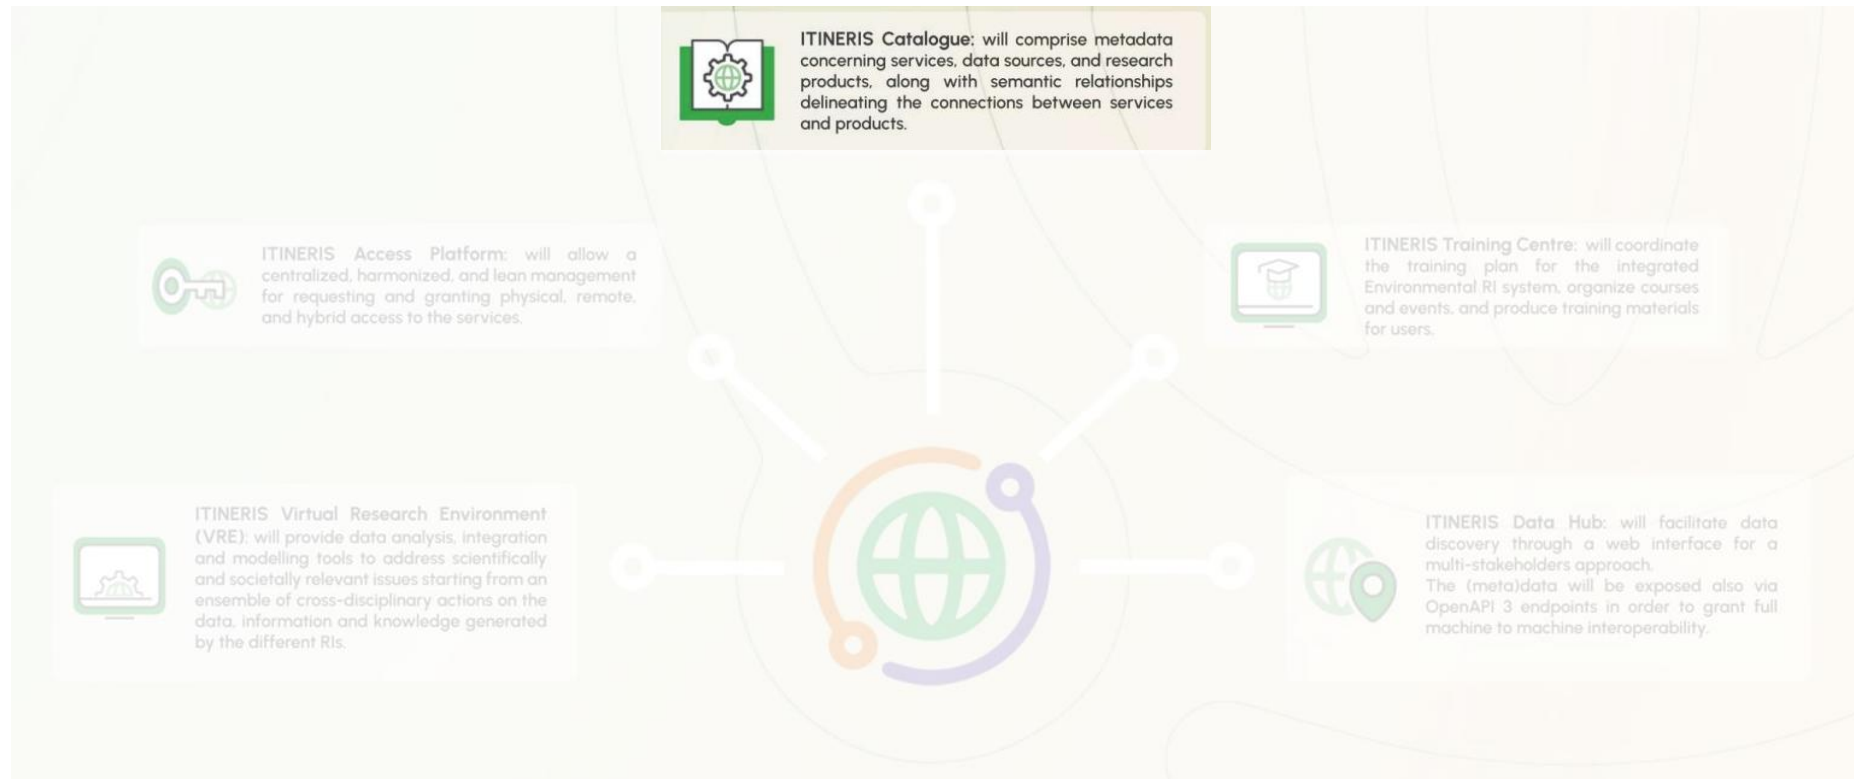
**ITINERIS Catalogue:** will comprise metadata concerning services, data sources, and research products, along with semantic relationships delineating the connections between services and products.

**ITINERIS Access Platform:** will allow a centralized, harmonized, and lean management for requesting and granting physical, remote, and hybrid access to the services.

**ITINERIS Training Centre:** will coordinate the training plan for the integrated Environmental RI system, organize courses and events, and produce training materials for users.

**ITINERIS Virtual Research Environment (VRE):** will provide data analysis, integration and modelling tools to address scientifically and societally relevant issues starting from an ensemble of cross-disciplinary actions on the data, information and knowledge generated by the different RIs.

**ITINERIS Data Hub:** will facilitate data discovery through a web interface for a multi-stakeholders approach.
The (meta)data will be exposed also via OpenAPI 3 endpoints in order to grant full machine to machine interoperability.